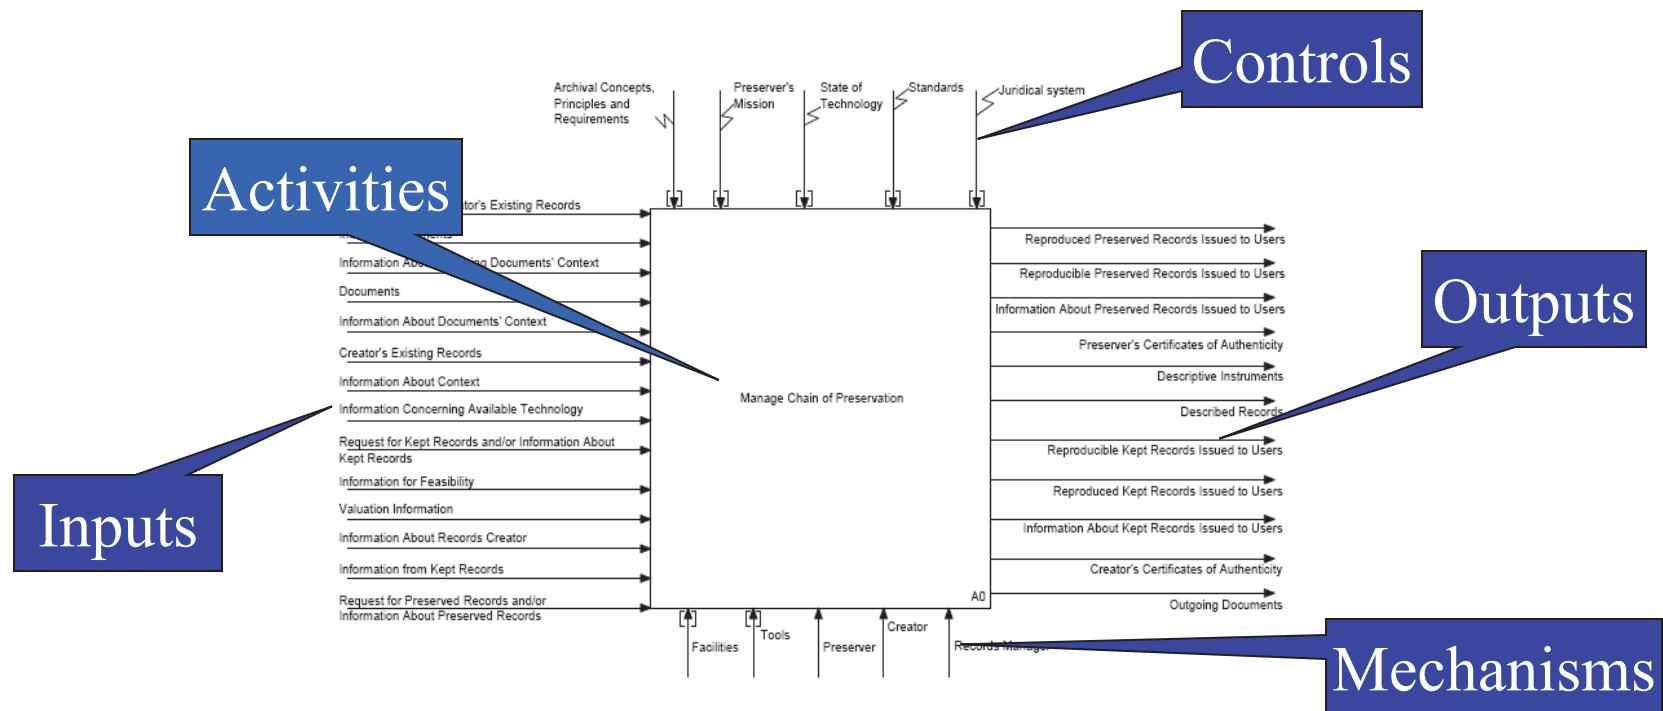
Controls

Archival Concepts, Principles and Requirements

Preserver's Mission

State of Technology

Standards

Juridical system

Activities

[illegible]tor's Existing Records

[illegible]

Information Abo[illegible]ing Documents' Context

Documents

Information About Documents' Context

Creator's Existing Records

Information About Context

Information Concerning Available Technology

Request for Kept Records and/or Information About Kept Records

Information for Feasibility

Valuation Information

Information About Records Creator

Information from Kept Records

Request for Preserved Records and/or Information About Preserved Records

Inputs

Manage Chain of Preservation

A0

Reproduced Preserved Records Issued to Users

Reproducible Preserved Records Issued to Users

Information About Preserved Records Issued to Users

Preserver's Certificates of Authenticity

Descriptive Instruments

Described Records

Reproducible Kept Records Issued to Users

Reproduced Kept Records Issued to Users

Information About Kept Records Issued to Users

Creator's Certificates of Authenticity

Outgoing Documents

Outputs

Facilities

Tools

Preserver

Creator

Records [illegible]

Mechanisms